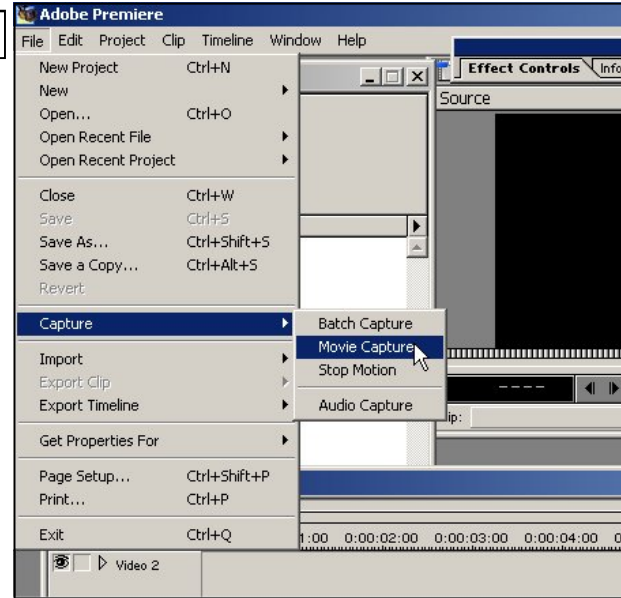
Adobe Premiere

File Edit Project Clip Timeline Window Help

New Project Ctrl+N
New
Open... Ctrl+O
Open Recent File
Open Recent Project

Close Ctrl+W
Save Ctrl+S
Save As... Ctrl+Shift+S
Save a Copy... Ctrl+Alt+S
Revert

Capture

Import
Export Clip
Export Timeline

Get Properties For

Page Setup... Ctrl+Shift+P
Print... Ctrl+P

Exit Ctrl+Q

Batch Capture
Movie Capture
Stop Motion

Audio Capture

Effect Controls Info

Source

----

ip:

1:00 0:00:02:00 0:00:03:00 0:00:04:00 0

Video 2